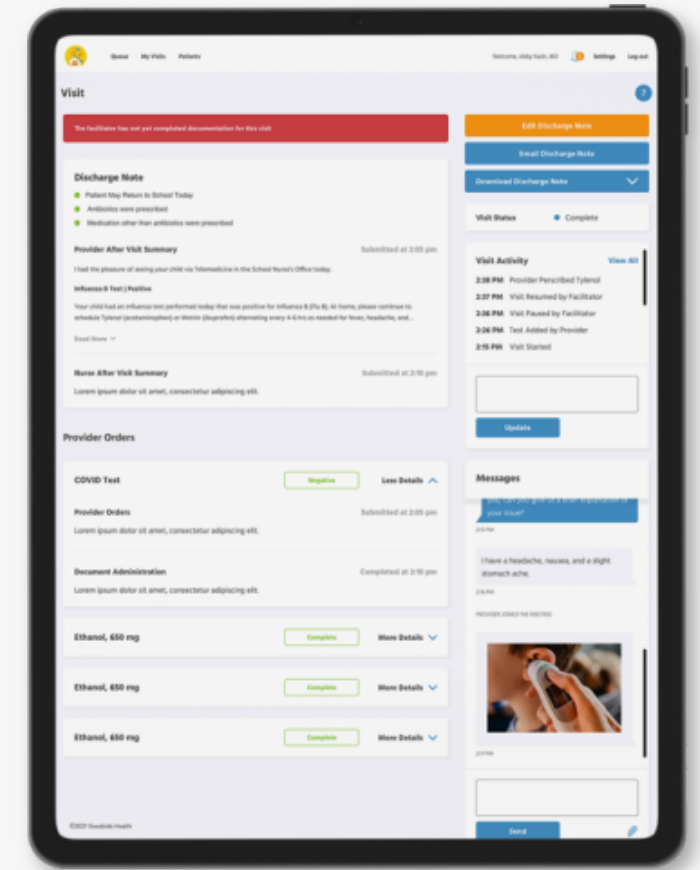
Queue My Visits Patients

Welcome, Abby Nash, MD Settings Log out

Visit

?

The facilitator has not yet completed documentation for this visit

Discharge Note

Patient May Return to School Today

Antibiotics were prescribed

Medication other than antibiotics were prescribed

Provider After Visit Summary

Submitted at 3:05 pm

I had the pleasure of seeing your child via Telemedicine in the School Nurse's Office today.

Influenza B Test | Positive

Your child had an influenza test performed today that was positive for influenza B (Flu B). At home, please continue to schedule Tylenol (acetaminophen) or Motrin (ibuprofen) alternating every 4-6 hrs as needed for fever, headache, and...

Read More

Nurse After Visit Summary

Submitted at 3:10 pm

Lorem ipsum dolor sit amet, consectetur adipiscing elit.

Provider Orders

COVID Test

Negative

Less Details

Provider Orders

Submitted at 3:05 pm

Lorem ipsum dolor sit amet, consectetur adipiscing elit.

Document Administration

Completed at 3:10 pm

Lorem ipsum dolor sit amet, consectetur adipiscing elit.

Ethanol, 650 mg

Complete

More Details

Ethanol, 650 mg

Complete

More Details

Ethanol, 650 mg

Complete

More Details

©2021 Goodside Health

Edit Discharge Note

Email Discharge Note

Download Discharge Note

Visit Status

Complete

Visit Activity

View All

2:38 PM Provider Perscribed Tylenol

2:37 PM Visit Resumed by Facilitator

3:06 PM Visit Paused by Facilitator

3:26 PM Test Added by Provider

2:15 PM Visit Started

Update

Messages

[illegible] your issue?

2:15 PM

I have a headache, nausea, and a slight stomach ache.

2:15 PM

PROVIDER JOINED THE MEETING

2:21 PM

Send